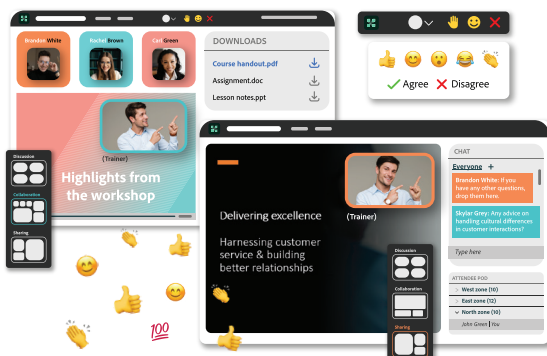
Brandon White
Rachel Brown
Cari Green

DOWNLOADS
Course handout.pdf
Assignment.doc
Lesson notes.ppt

(Trainer)
Highlights from the workshop

Discussion
Collaboration
Sharing

Agree
Disagree

Delivering excellence
Harnessing customer service & building better relationships
(Trainer)

Discussion
Collaboration
Sharing

CHAT
Everyone +
Brandon White: If you have any other questions, drop them here.
Skylar Grey: Any advice on handling cultural differences in customer interactions?
Type here

ATTENDEE POD
West zone (10)
East zone (12)
North zone (10)
John Green | You